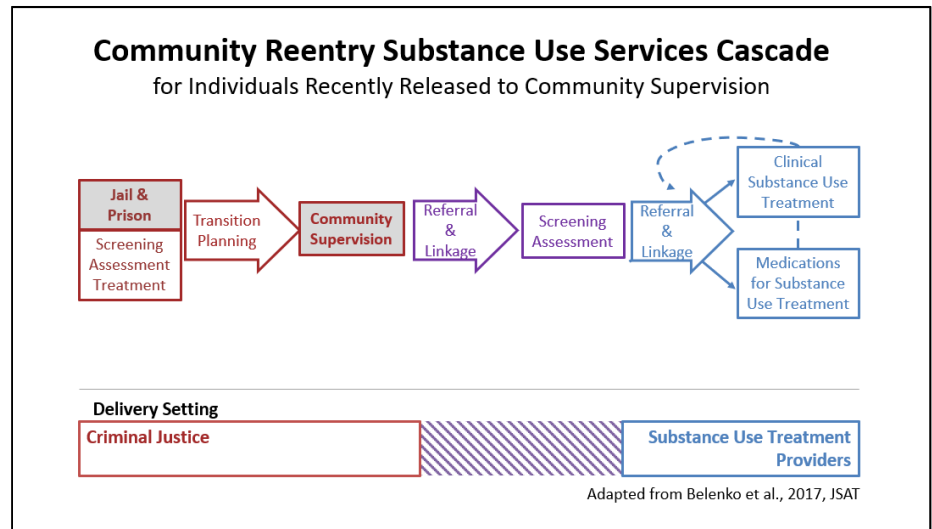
Community Reentry Substance Use Services Cascade
for Individuals Recently Released to Community Supervision

Jail & Prison

Screening Assessment Treatment

Transition Planning

Community Supervision

Referral & Linkage

Screening Assessment

Referral & Linkage

Clinical Substance Use Treatment

Medications for Substance Use Treatment

Delivery Setting

Criminal Justice

Substance Use Treatment Providers

Adapted from Belenko et al., 2017, JSAT